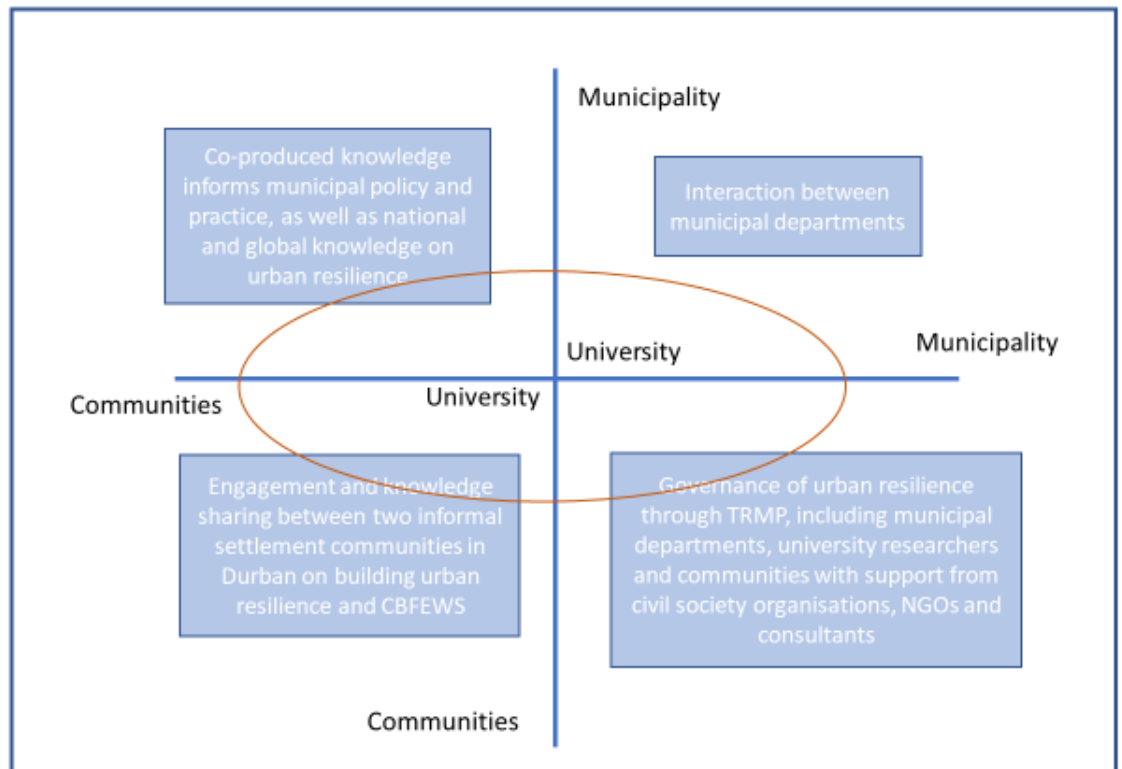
Municipality

Co-produced knowledge informs municipal policy and practice, as well as national and global knowledge on urban resilience

Interaction between municipal departments

University

Municipality

Communities

University

Engagement and knowledge sharing between two informal settlement communities in Durban on building urban resilience and CBFEWS

Governance of urban resilience through TRMP, including municipal departments, university researchers and communities with support from civil society organisations, NGOs and consultants

Communities